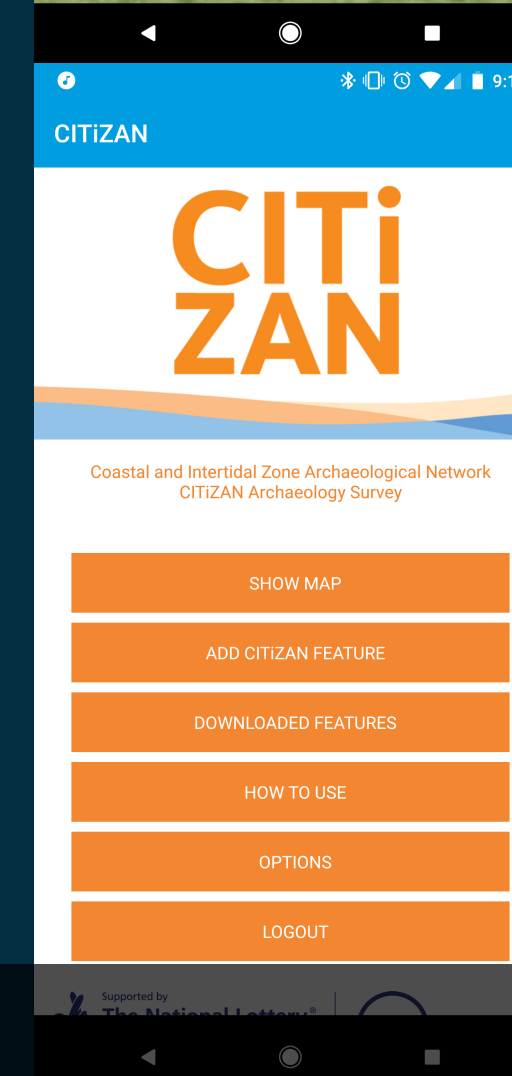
9:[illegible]

CITiZAN

CITi ZAN

Coastal and Intertidal Zone Archaeological Network
CITiZAN Archaeology Survey

SHOW MAP

ADD CITiZAN FEATURE

DOWNLOADED FEATURES

HOW TO USE

OPTIONS

LOGOUT

Supported by
The National Lottery®